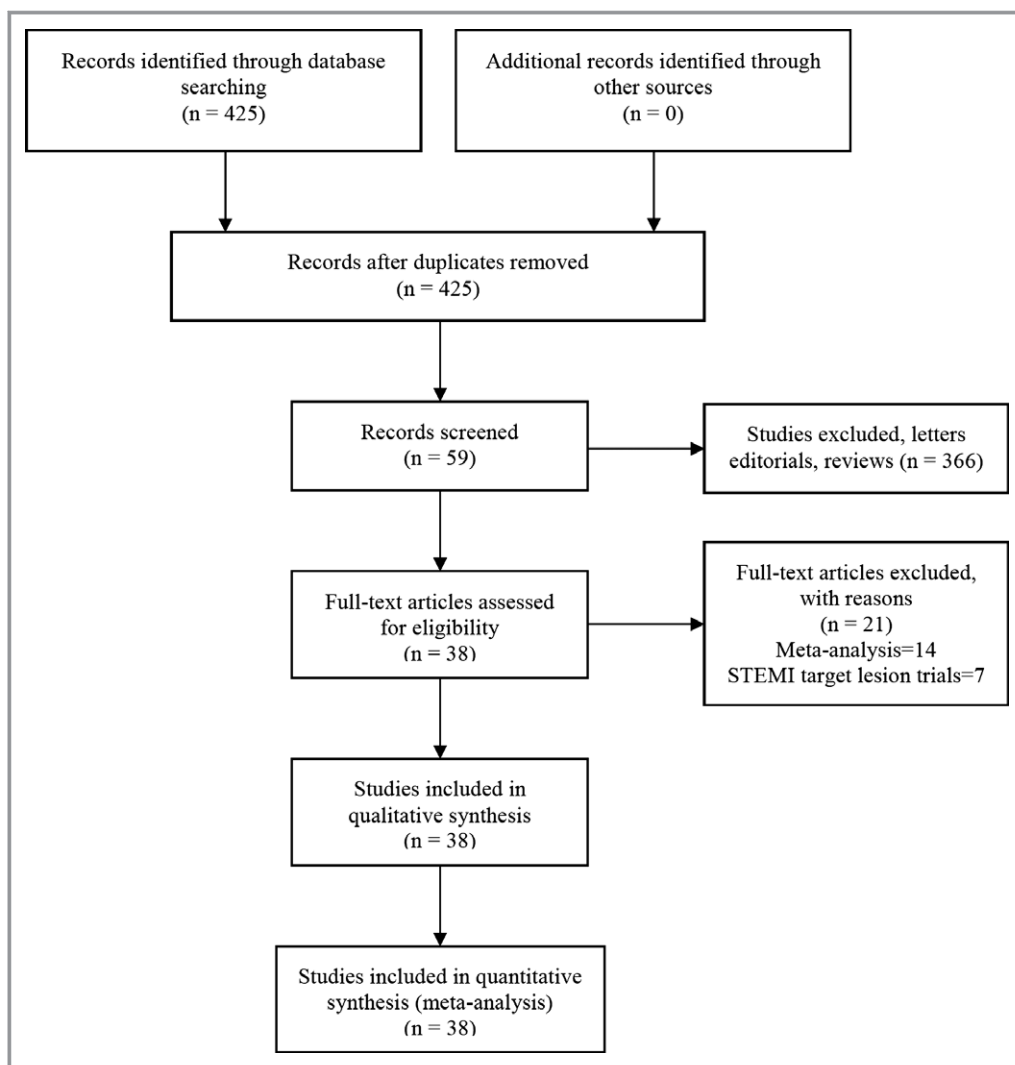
Records identified through database searching
(n = 425)

Additional records identified through other sources
(n = 0)

Records after duplicates removed
(n = 425)

Records screened
(n = 59)

Studies excluded, letters editorials, reviews (n = 366)

Full-text articles assessed for eligibility
(n = 38)

Full-text articles excluded, with reasons
(n = 21)
Meta-analysis=14
STEMI target lesion trials=7

Studies included in qualitative synthesis
(n = 38)

Studies included in quantitative synthesis (meta-analysis)
(n = 38)